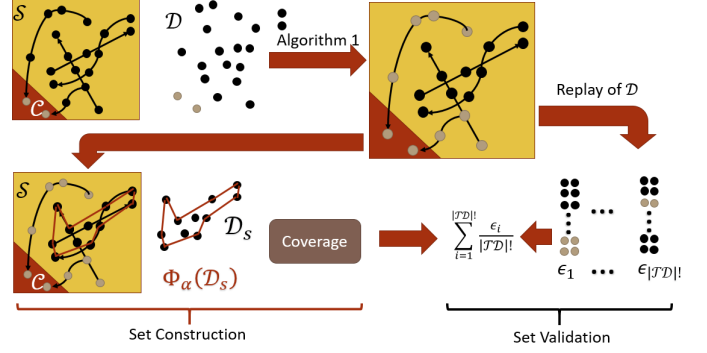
$\mathcal{S}$

$\mathcal{C}$

$\mathcal{D}$

Algorithm 1

Replay of $\mathcal{D}$

$\mathcal{S}$

$\mathcal{C}$

$\mathcal{D}_S$

$\Phi_\alpha(\mathcal{D}_S)$

Coverage

$\sum_{i=1}^{|\mathcal{TD}|!} \frac{\epsilon_i}{|\mathcal{TD}|!}$

$\epsilon_1$ ⋯ $\epsilon_{|\mathcal{TD}|!}$

⋯

⋯

Set Construction

Set Validation